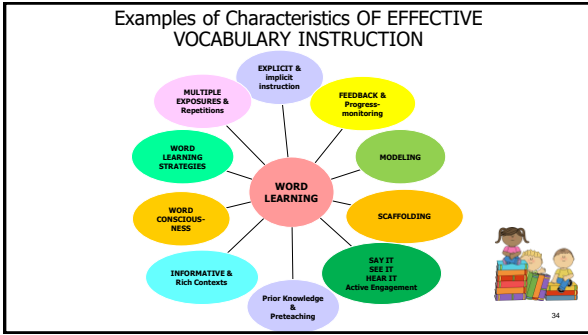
Examples of Characteristics OF EFFECTIVE VOCABULARY INSTRUCTION

EXPLICIT & implicit instruction

FEEDBACK & Progress-monitoring

MODELING

SCAFFOLDING

SAY IT
SEE IT
HEAR IT
Active Engagement

Prior Knowledge & Preteaching

INFORMATIVE & Rich Contexts

WORD CONSCIOUSNESS

WORD LEARNING STRATEGIES

MULTIPLE EXPOSURES & Repetitions

WORD LEARNING

34